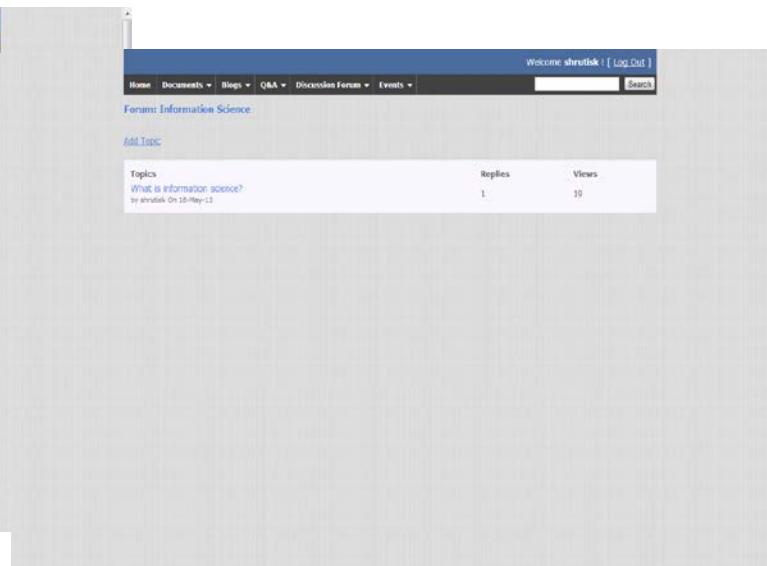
Welcome shrutisk ! [ Log Out ]

Home Documents ▾ Blogs ▾ Q&A ▾ Discussion Forum ▾ Events ▾

Search

Forum: Information Science

Add Topic

| Topics | Replies | Views |
|---|---|---|
| What is information science? by shrutisk On 18-May-13 | 1 | 10 |